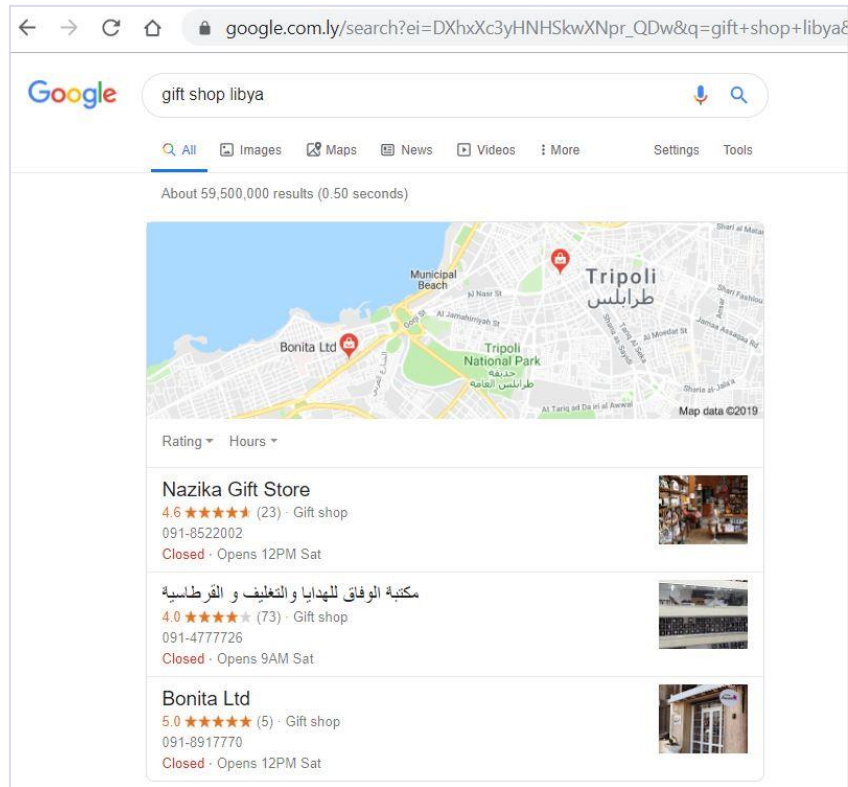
google.com.ly/search?ei=DXhxXc3yHNHSkwXNpr_QDw&q=gift+shop+libya&

Google

gift shop libya

All Images Maps News Videos More Settings Tools

About 59,500,000 results (0.50 seconds)

Shari al Matar

Municipal Beach

Tripoli
طرابلس

Al Nasr St

Shari Fashlou

Al Jamahiriyah St

Gorgi St

Bonita Ltd

Tripoli National Park
حديقة طرابلس العامة

Al Moatat St

Jamaa Assaqaa Rd

Sharia al-Jala'a

Al Tariq ad Da'iri al Awwal

Map data ©2019

Rating Hours

Nazika Gift Store
4.6 ★★★★★ (23) · Gift shop
091-8522002
Closed · Opens 12PM Sat

مكتبة الوفاق للهدايا والتغليف و القرطاسية
4.0 ★★★★★ (73) · Gift shop
091-4777726
Closed · Opens 9AM Sat

Bonita Ltd
5.0 ★★★★★ (5) · Gift shop
091-8917770
Closed · Opens 12PM Sat